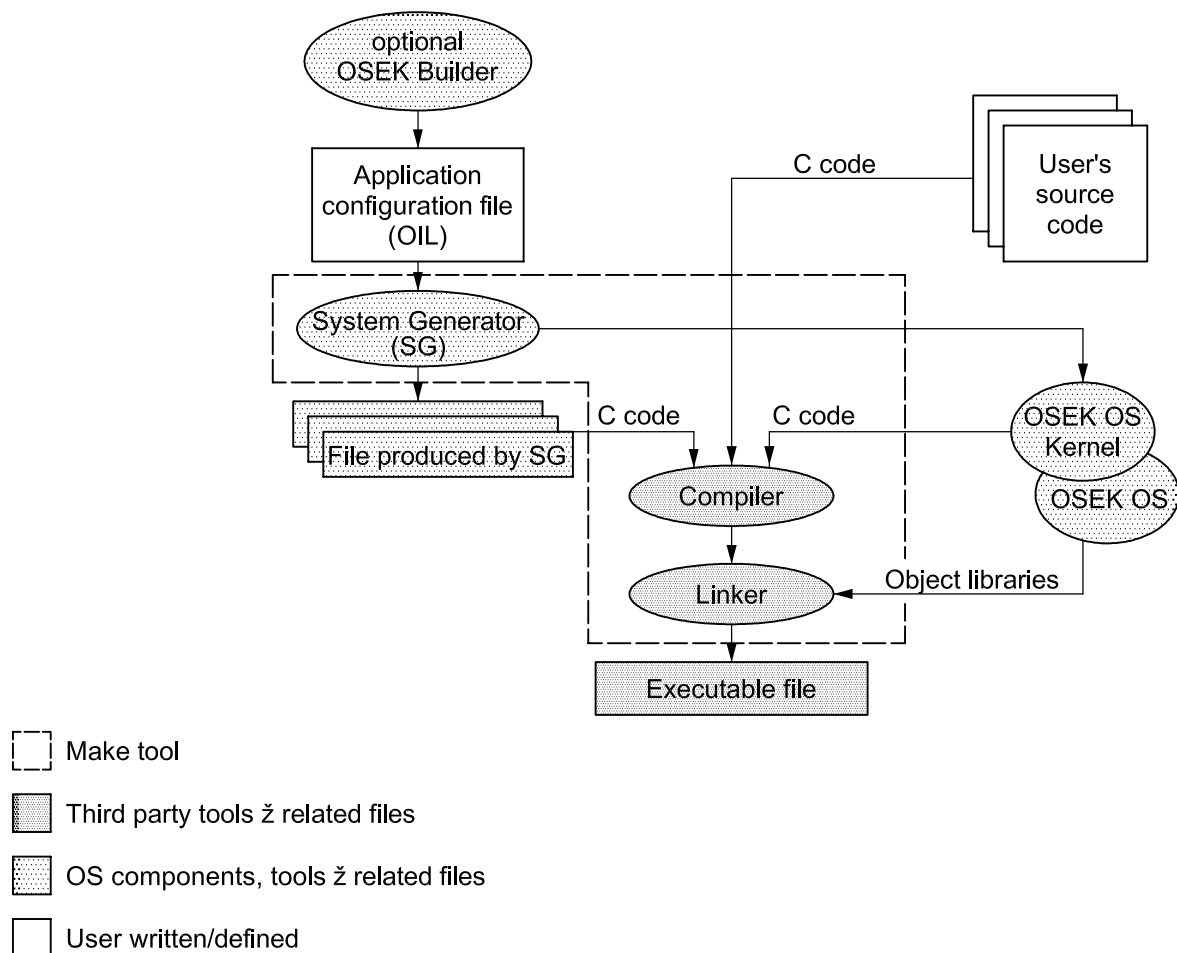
optional OSEK Builder

Application configuration file (OIL)

C code

User's source code

System Generator (SG)

File produced by SG

C code

C code

OSEK OS Kernel

OSEK OS

Compiler

Linker

Object libraries

Executable file

Make tool

Third party tools ž related files

OS components, tools ž related files

User written/defined